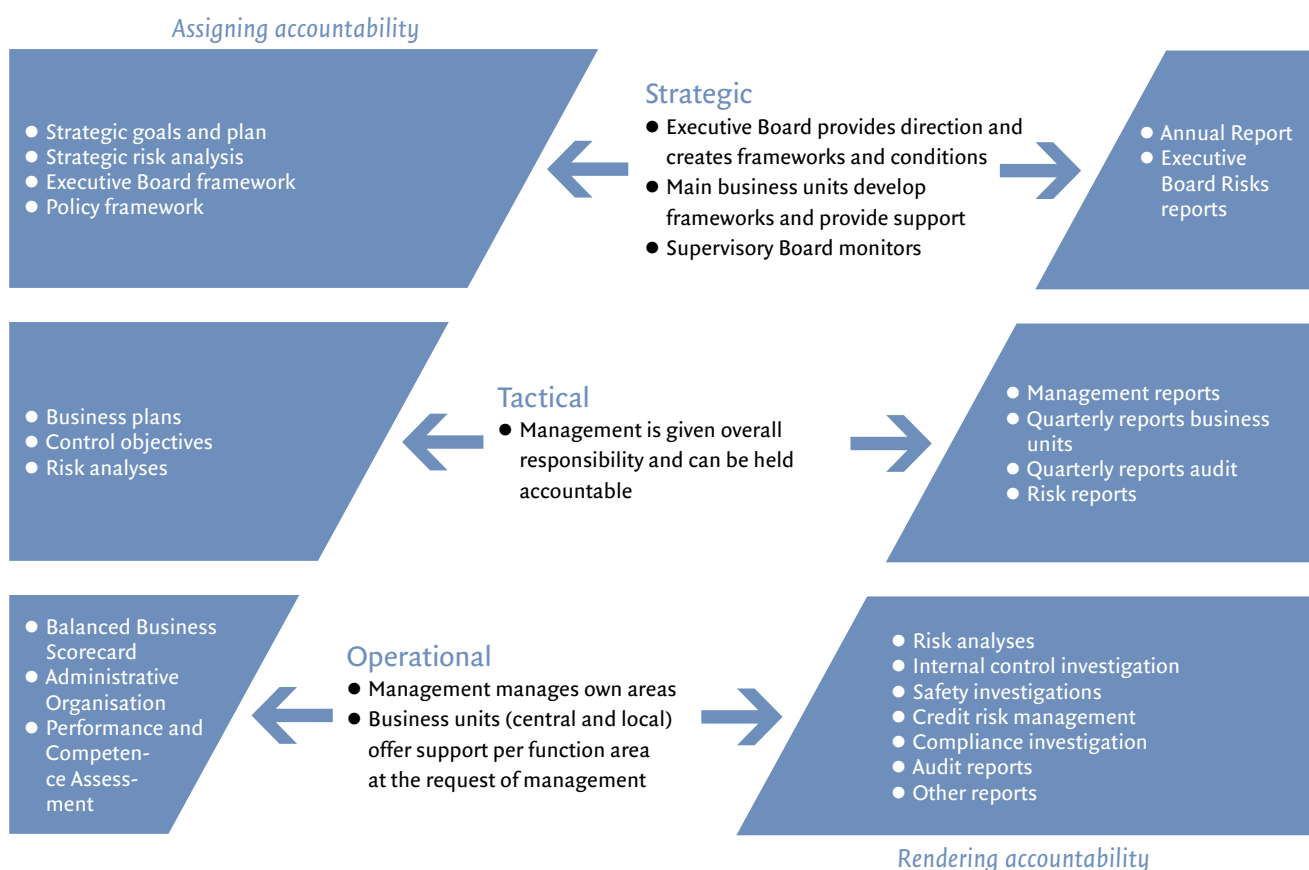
Assigning accountability

• Strategic goals and plan
• Strategic risk analysis
• Executive Board framework
• Policy framework

Strategic
• Executive Board provides direction and creates frameworks and conditions
• Main business units develop frameworks and provide support
• Supervisory Board monitors

• Annual Report
• Executive Board Risks reports

• Business plans
• Control objectives
• Risk analyses

Tactical
• Management is given overall responsibility and can be held accountable

• Management reports
• Quarterly reports business units
• Quarterly reports audit
• Risk reports

• Balanced Business Scorecard
• Administrative Organisation
• Performance and Competence Assessment

Operational
• Management manages own areas
• Business units (central and local) offer support per function area at the request of management

• Risk analyses
• Internal control investigation
• Safety investigations
• Credit risk management
• Compliance investigation
• Audit reports
• Other reports

Rendering accountability